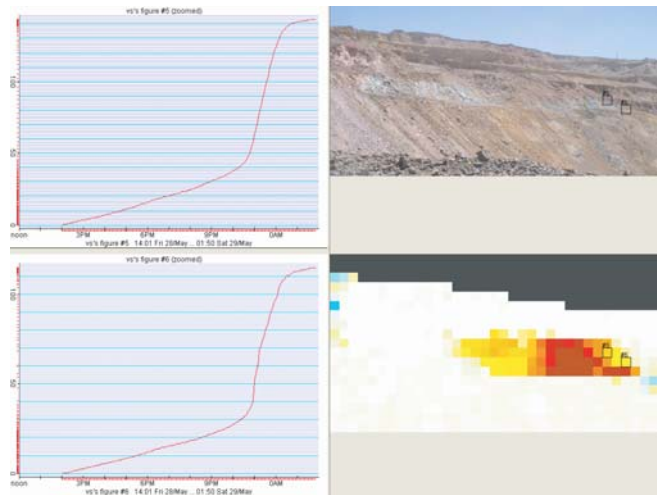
vs's figure #5 (zoomed)

100

50

0

noon

3PM

6PM

9PM

0AM

vs's figure #5 14:01 Fri 28/May ... 01:50 Sat 29/May

vs's figure #6 (zoomed)

100

50

0

noon

3PM

6PM

9PM

0AM

vs's figure #6 14:01 Fri 28/May ... 01:50 Sat 29/May